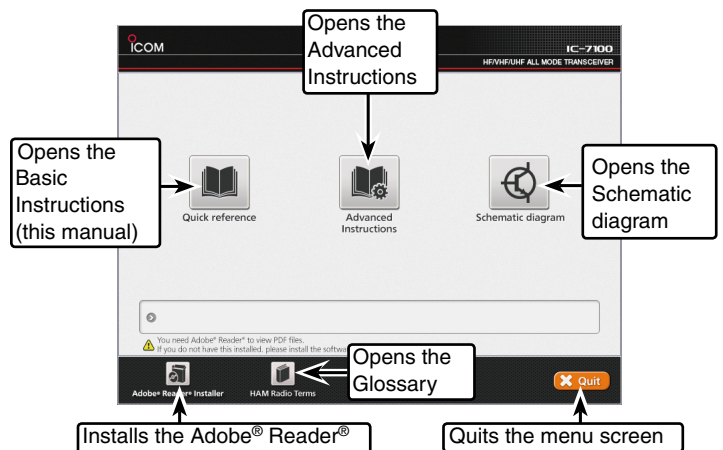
ICOM

IC-7100
HF/VHF/UHF ALL MODE TRANSCEIVER

Opens the Advanced Instructions

Opens the Basic Instructions (this manual)

Quick reference

Advanced Instructions

Schematic diagram

Opens the Schematic diagram

You need Adobe® Reader® to view PDF files.
If you do not have this installed, please install the softwa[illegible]

Opens the Glossary

Adobe® Reader® Installer

HAM Radio Terms

Quit

Installs the Adobe® Reader®

Quits the menu screen